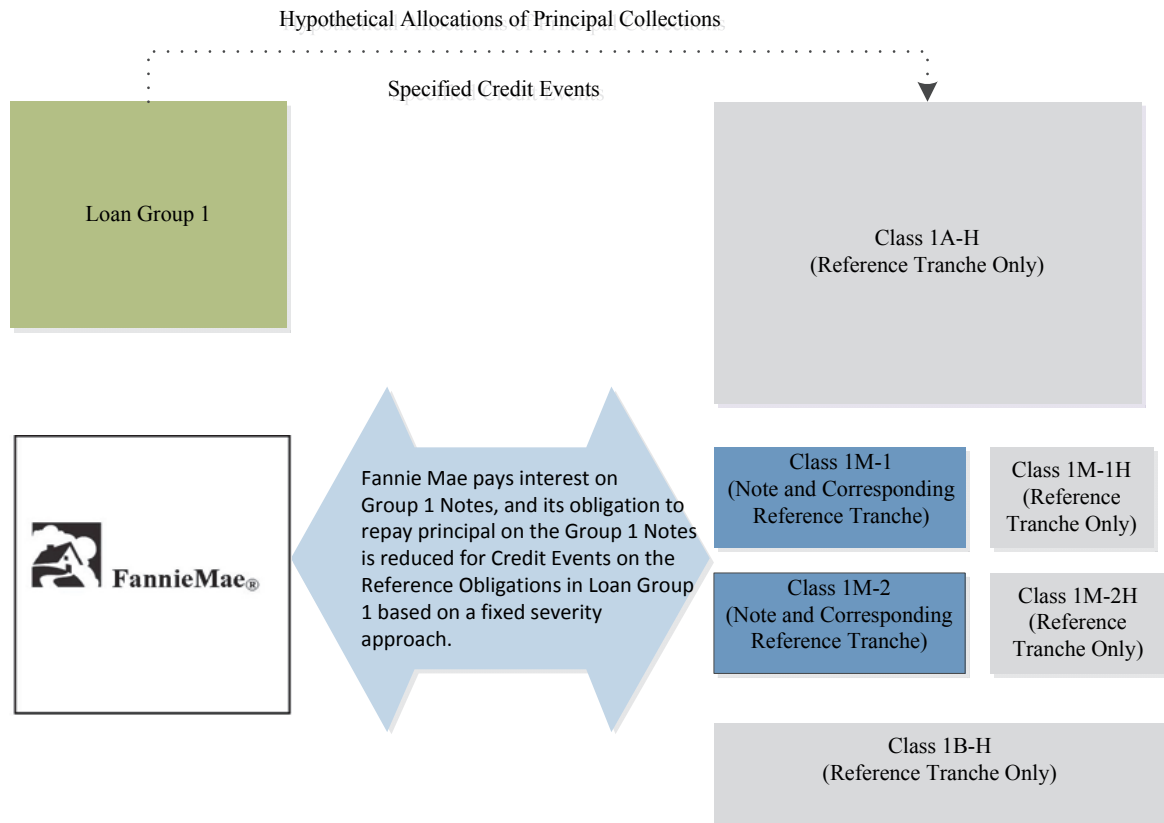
Hypothetical Allocations of Principal Collections

Specified Credit Events

Loan Group 1

Class 1A-H
(Reference Tranche Only)

FannieMae®

Fannie Mae pays interest on Group 1 Notes, and its obligation to repay principal on the Group 1 Notes is reduced for Credit Events on the Reference Obligations in Loan Group 1 based on a fixed severity approach.

Class 1M-1
(Note and Corresponding Reference Tranche)

Class 1M-1H
(Reference Tranche Only)

Class 1M-2
(Note and Corresponding Reference Tranche)

Class 1M-2H
(Reference Tranche Only)

Class 1B-H
(Reference Tranche Only)